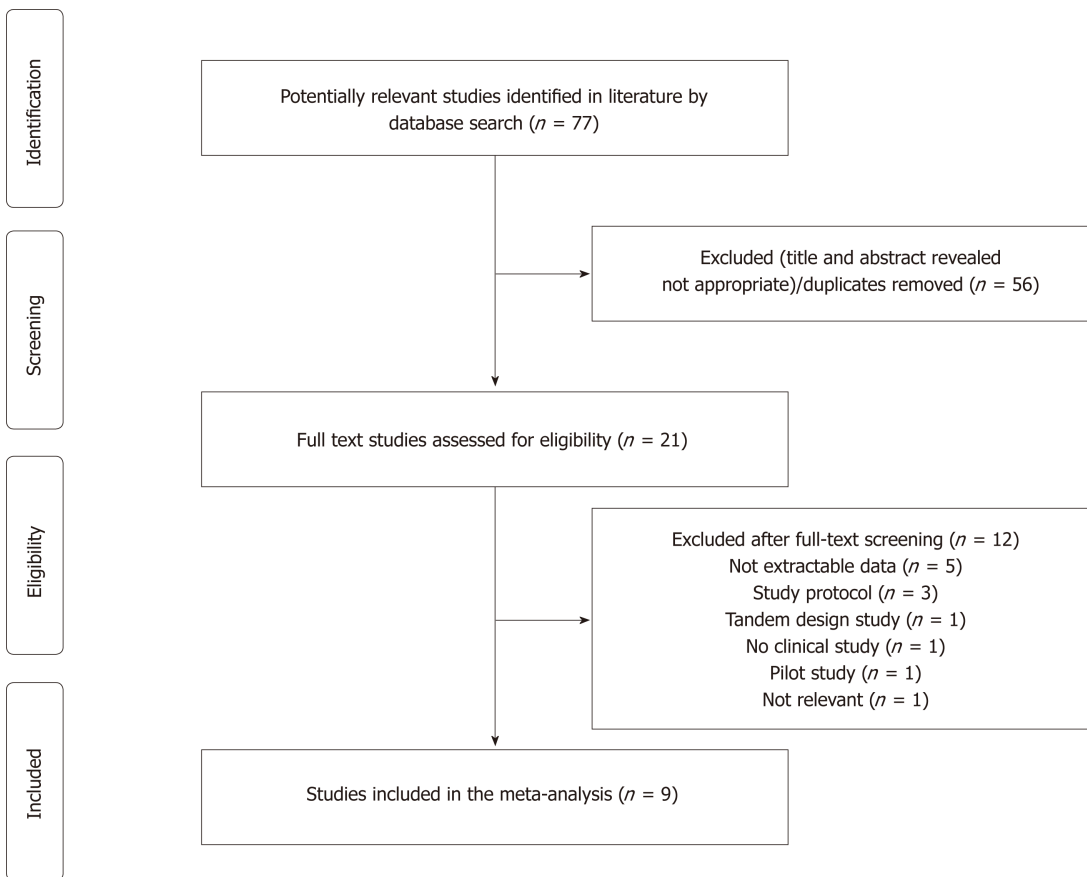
Identification

Potentially relevant studies identified in literature by database search ($n$ = 77)

Screening

Excluded (title and abstract revealed not appropriate)/duplicates removed ($n$ = 56)

Full text studies assessed for eligibility ($n$ = 21)

Eligibility

Excluded after full-text screening ($n$ = 12)
Not extractable data ($n$ = 5)
Study protocol ($n$ = 3)
Tandem design study ($n$ = 1)
No clinical study ($n$ = 1)
Pilot study ($n$ = 1)
Not relevant ($n$ = 1)

Included

Studies included in the meta-analysis ($n$ = 9)